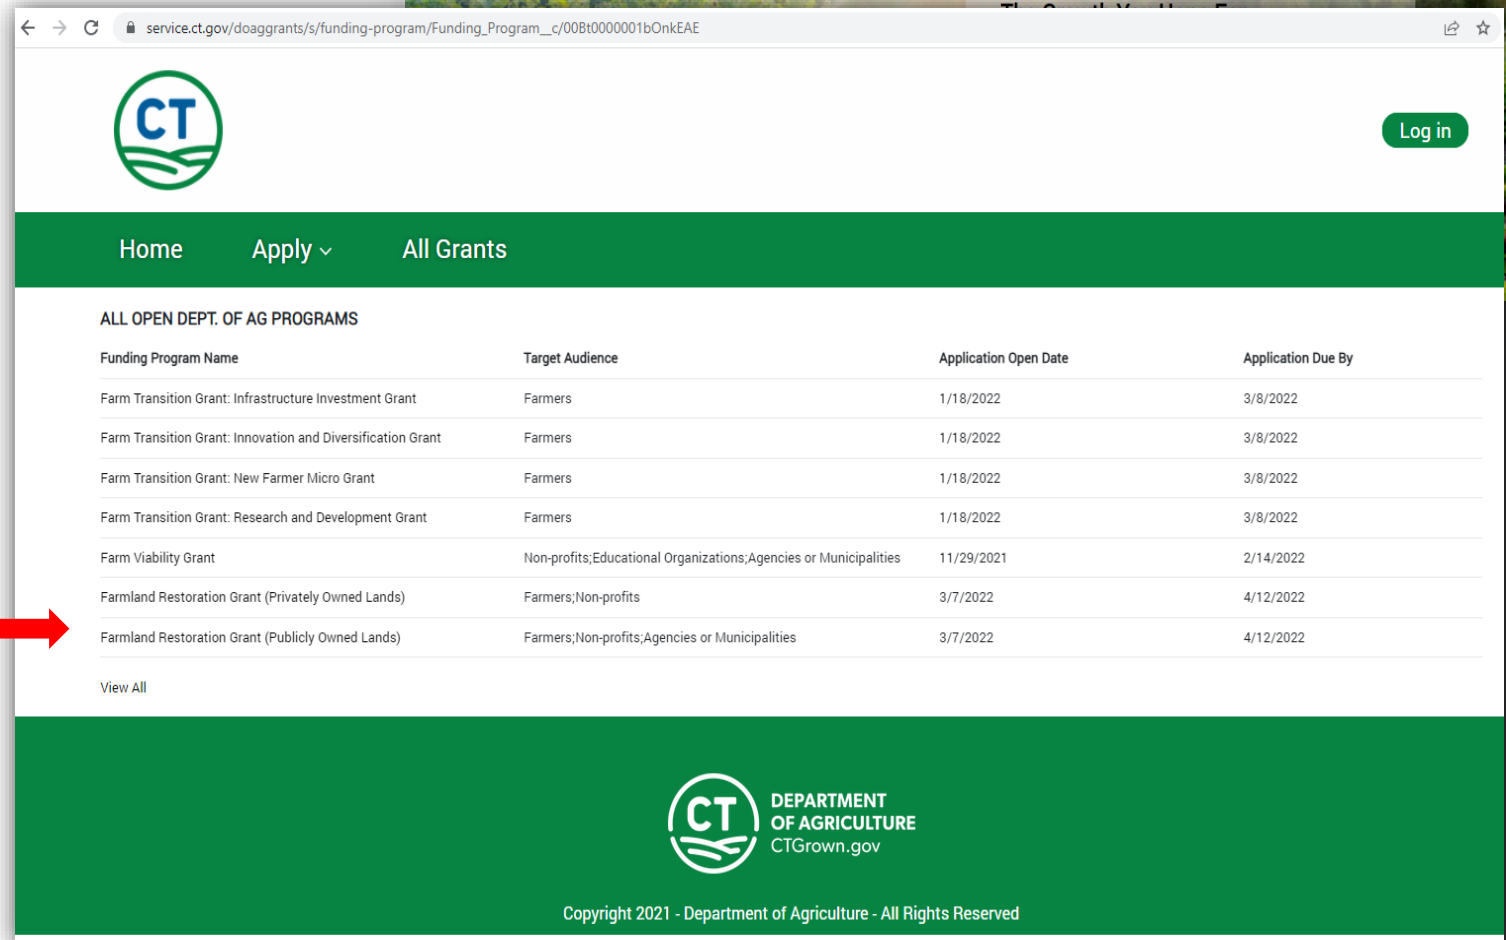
service.ct.gov/doaggrants/s/funding-program/Funding_Program__c/00Bt0000001bOnkEAE

CT

Log in

Home Apply All Grants

ALL OPEN DEPT. OF AG PROGRAMS

| Funding Program Name | Target Audience | Application Open Date | Application Due By |
|---|---|---|---|
| Farm Transition Grant: Infrastructure Investment Grant | Farmers | 1/18/2022 | 3/8/2022 |
| Farm Transition Grant: Innovation and Diversification Grant | Farmers | 1/18/2022 | 3/8/2022 |
| Farm Transition Grant: New Farmer Micro Grant | Farmers | 1/18/2022 | 3/8/2022 |
| Farm Transition Grant: Research and Development Grant | Farmers | 1/18/2022 | 3/8/2022 |
| Farm Viability Grant | Non-profits;Educational Organizations;Agencies or Municipalities | 11/29/2021 | 2/14/2022 |
| Farmland Restoration Grant (Privately Owned Lands) | Farmers;Non-profits | 3/7/2022 | 4/12/2022 |
| Farmland Restoration Grant (Publicly Owned Lands) | Farmers;Non-profits;Agencies or Municipalities | 3/7/2022 | 4/12/2022 |

View All

CT DEPARTMENT OF AGRICULTURE CTGrown.gov

Copyright 2021 - Department of Agriculture - All Rights Reserved